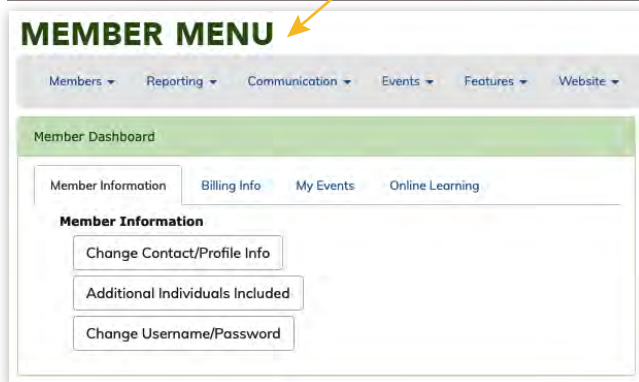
MEMBER MENU

Members ▾ Reporting ▾ Communication ▾ Events ▾ Features ▾ Website ▾

Member Dashboard

Member Information | Billing Info | My Events | Online Learning

Member Information

Change Contact/Profile Info

Additional Individuals Included

Change Username/Password